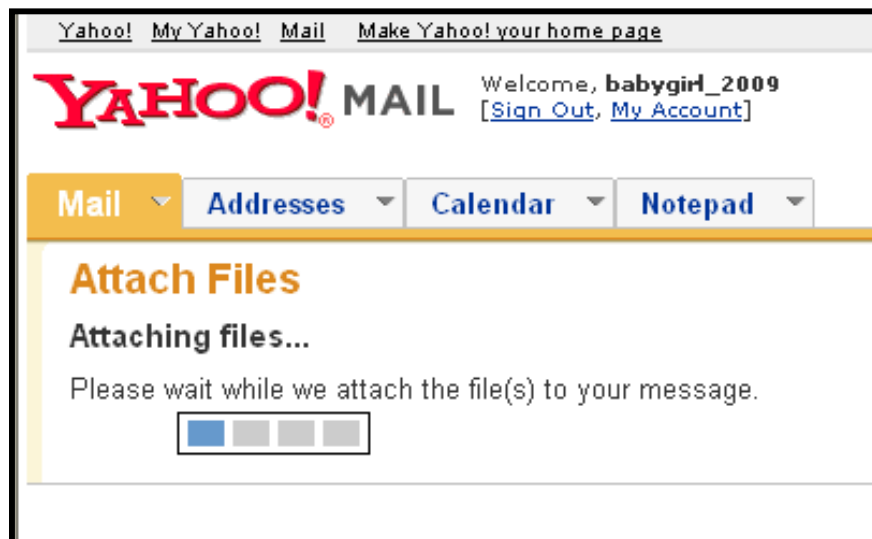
Yahoo! My Yahoo! Mail Make Yahoo! your home page

YAHOO! MAIL

Welcome, **babygirl_2009**
[Sign Out, My Account]

Mail Addresses Calendar Notepad

Attach Files

Attaching files...

Please wait while we attach the file(s) to your message.